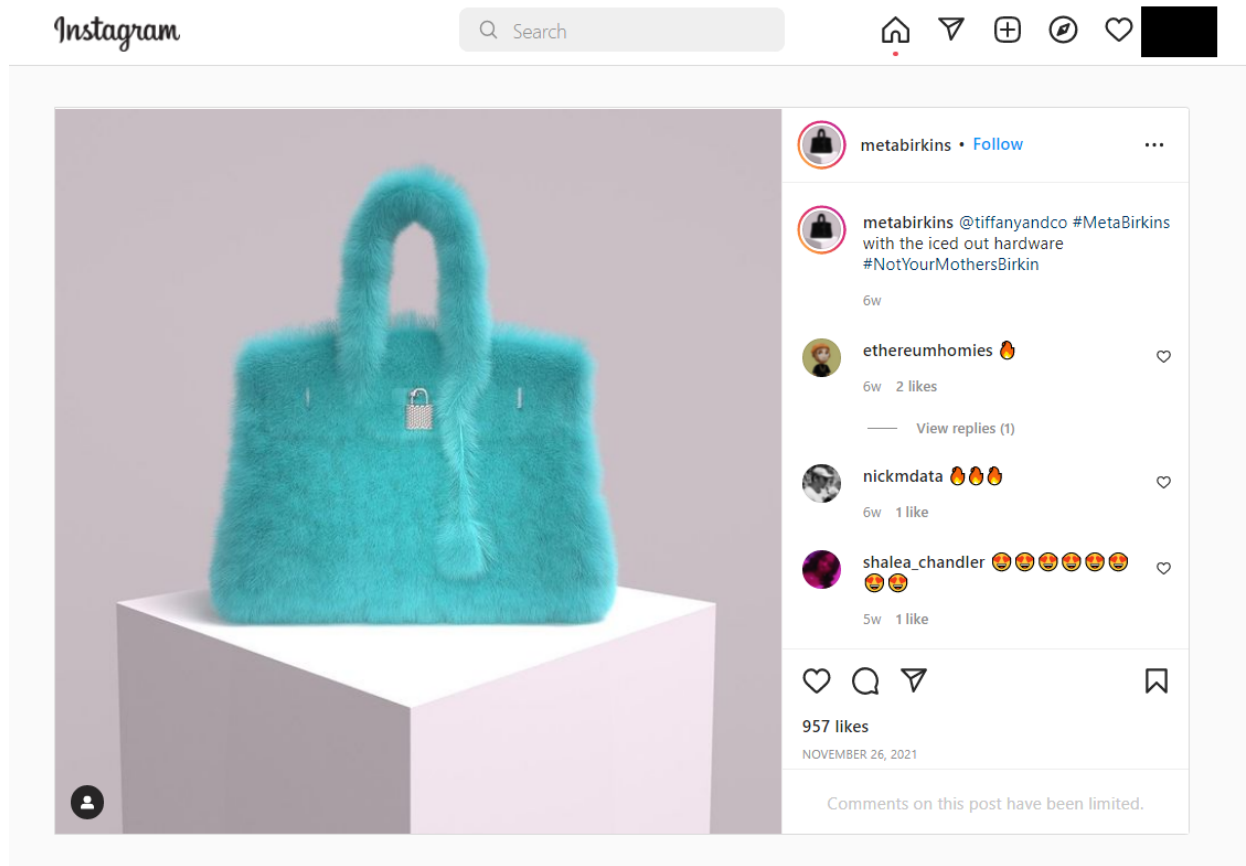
Instagram

Search

metabirkins • Follow

metabirkins @tiffanyandco #MetaBirkins with the iced out hardware #NotYourMothersBirkin

6w

ethereumhomies 🔥

6w 2 likes

View replies (1)

nickmdata 🔥🔥🔥

6w 1 like

shalea_chandler 😍😍😍😍😍😍😍😍

5w 1 like

957 likes

NOVEMBER 26, 2021

Comments on this post have been limited.